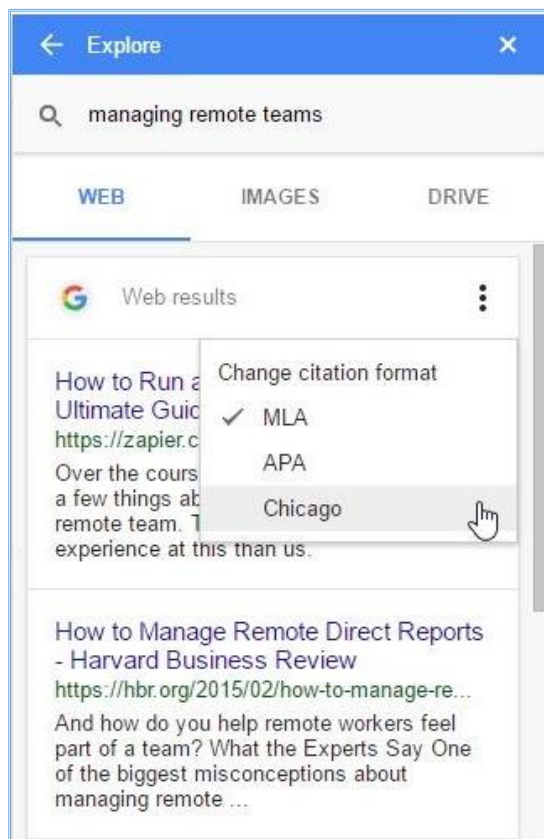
← Explore ×

managing remote teams

WEB IMAGES DRIVE

Web results

How to Run a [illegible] Ultimate Guic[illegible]
https://zapier.c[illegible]
Over the cours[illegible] a few things ab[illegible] remote team. T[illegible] experience at this than us.

Change citation format
✓ MLA
APA
Chicago

How to Manage Remote Direct Reports - Harvard Business Review
https://hbr.org/2015/02/how-to-manage-re...
And how do you help remote workers feel part of a team? What the Experts Say One of the biggest misconceptions about managing remote ...